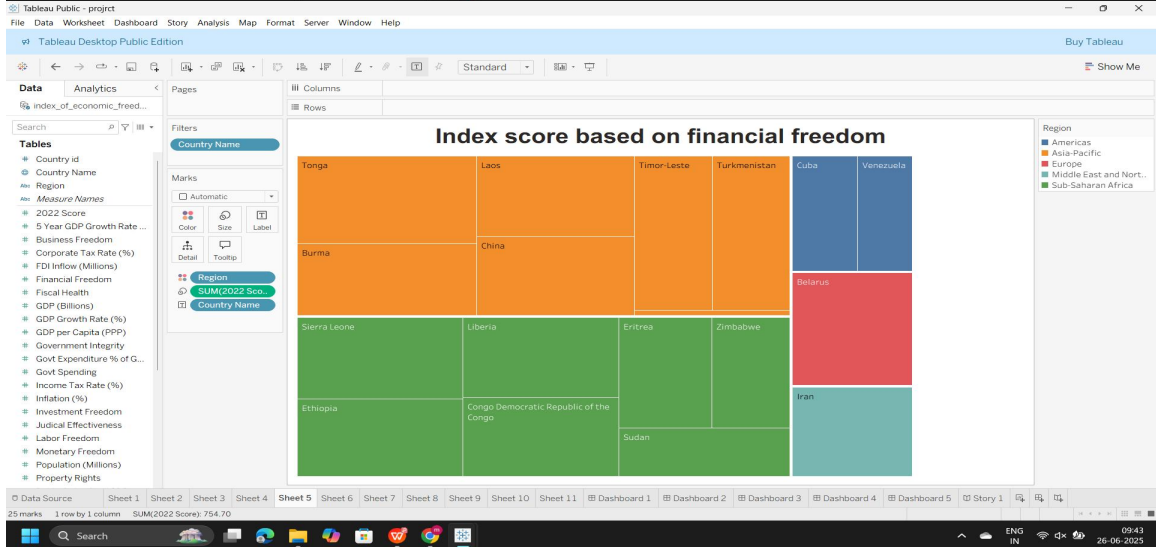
Tableau Public - projrct
File Data Worksheet Dashboard Story Analysis Map Format Server Window Help
Tableau Desktop Public Edition
Buy Tableau
Standard
Show Me
Data Analytics
index_of_economic_freed...
Pages
Columns
Rows
Search
Tables
Country id
Country Name
Region
Measure Names
2022 Score
5 Year GDP Growth Rate ...
Business Freedom
Corporate Tax Rate (%)
FDI Inflow (Millions)
Financial Freedom
Fiscal Health
GDP (Billions)
GDP Growth Rate (%)
GDP per Capita (PPP)
Government Integrity
Govt Expenditure % of G...
Govt Spending
Income Tax Rate (%)
Inflation (%)
Investment Freedom
Judical Effectiveness
Labor Freedom
Monetary Freedom
Population (Millions)
Property Rights
Filters
Country Name
Marks
Automatic
Color Size Label
Detail Tooltip
Region
SUM(2022 Sco..
Country Name

Index score based on financial freedom

Tonga
Laos
Timor-Leste
Turkmenistan
Cuba
Venezuela
China
Burma
Belarus
Sierra Leone
Liberia
Eritrea
Zimbabwe
Iran
Ethiopia
Congo Democratic Republic of the Congo
Sudan

Region
Americas
Asia-Pacific
Europe
Middle East and Nort..
Sub-Saharan Africa

Data Source Sheet 1 Sheet 2 Sheet 3 Sheet 4 Sheet 5 Sheet 6 Sheet 7 Sheet 8 Sheet 9 Sheet 10 Sheet 11 Dashboard 1 Dashboard 2 Dashboard 3 Dashboard 4 Dashboard 5 Story 1
25 marks 1 row by 1 column SUM(2022 Score): 754.70
Search
ENG IN
09:43
26-06-2025